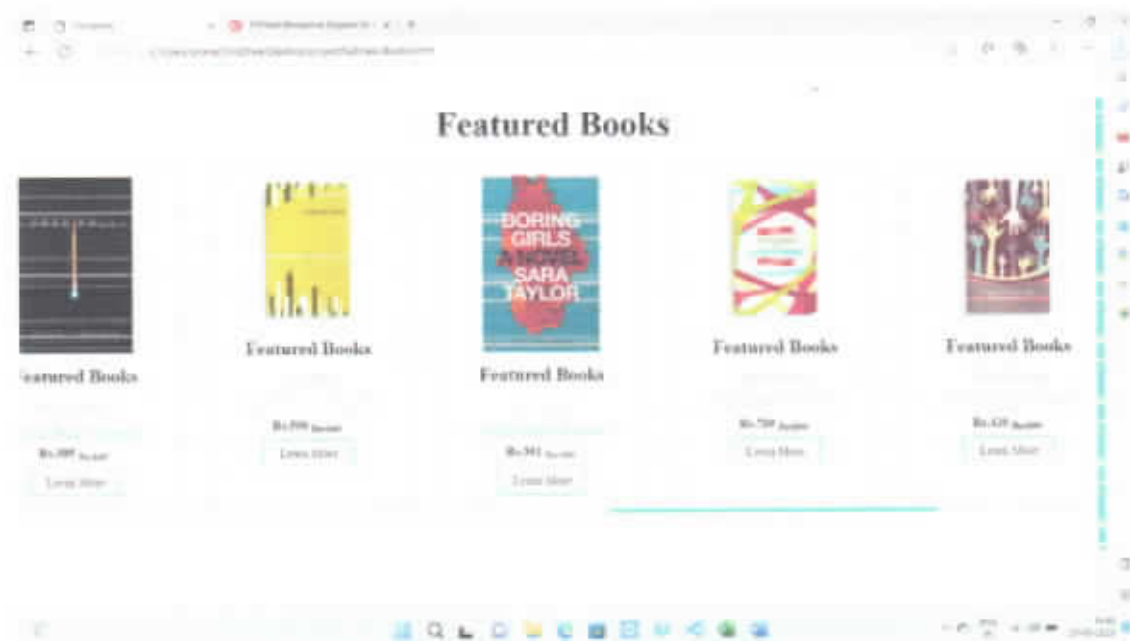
Featured Books

BORING GIRLS A NOVEL SARA TAYLOR

eatured Books

Rs.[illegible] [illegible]

Learn More

Featured Books

Rs.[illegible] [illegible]

Learn More

Featured Books

Rs.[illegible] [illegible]

Learn More

Featured Books

Rs.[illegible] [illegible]

Learn More

Featured Books

Rs.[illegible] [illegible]

Learn More